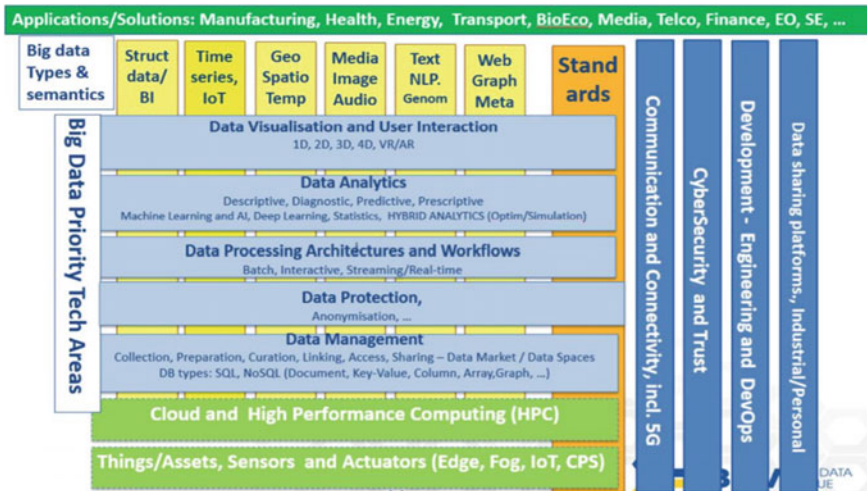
Applications/Solutions: Manufacturing, Health, Energy, Transport, BioEco, Media, Telco, Finance, EO, SE, ...

Big data Types & semantics

Struct data/ BI

Time series, IoT

Geo Spatio Temp

Media Image Audio

Text NLP. Genom

Web Graph Meta

Standards

Big Data Priority Tech Areas

Data Visualisation and User Interaction
1D, 2D, 3D, 4D, VR/AR

Data Analytics
Descriptive, Diagnostic, Predictive, Prescriptive
Machine Learning and AI, Deep Learning, Statistics, HYBRID ANALYTICS (Optim/Simulation)

Data Processing Architectures and Workflows
Batch, Interactive, Streaming/Real-time

Data Protection,
Anonymisation, ...

Data Management
Collection, Preparation, Curation, Linking, Access, Sharing – Data Market / Data Spaces
DB types: SQL, NoSQL (Document, Key-Value, Column, Array,Graph, ...)

Cloud and High Performance Computing (HPC)

Things/Assets, Sensors and Actuators (Edge, Fog, IoT, CPS)

Communication and Connectivity, incl. 5G

CyberSecurity and Trust

Development - Engineering and DevOps

Data sharing platforms, Industrial/Personal

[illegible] DATA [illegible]